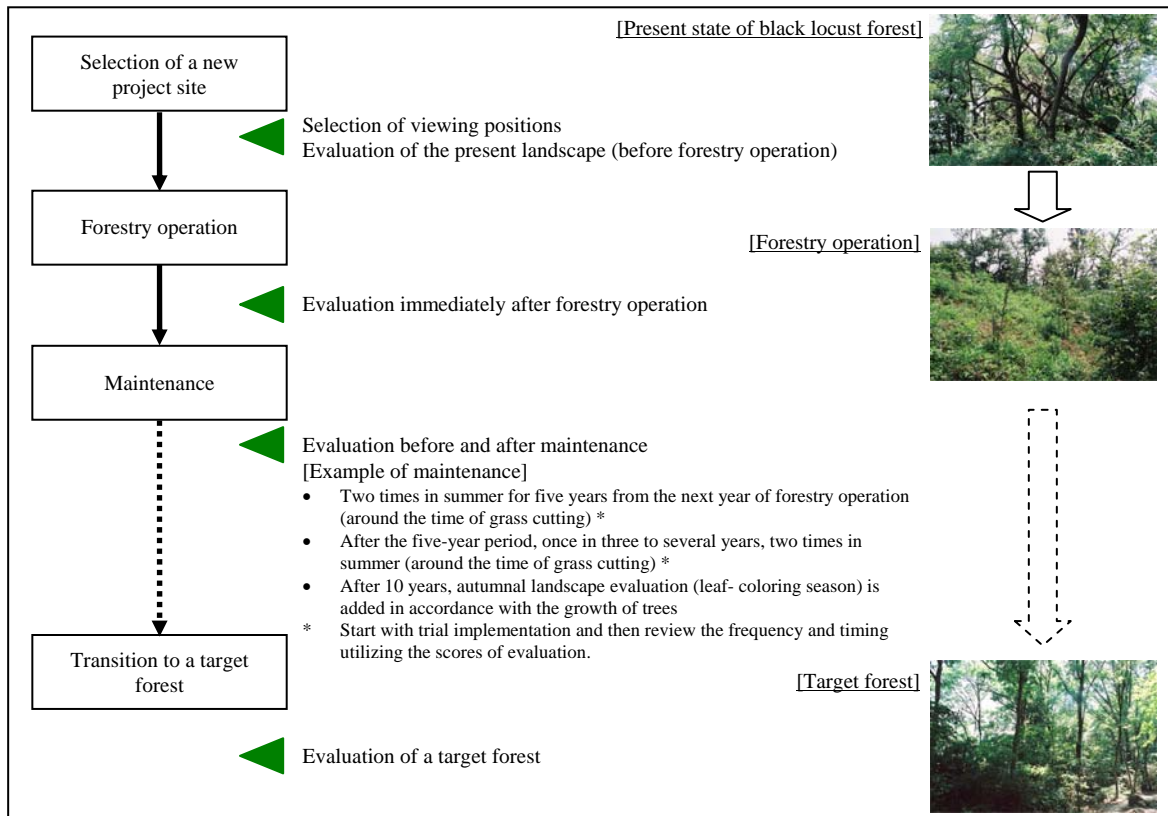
Selection of a new project site

Selection of viewing positions
Evaluation of the present landscape (before forestry operation)

[Present state of black locust forest]

Forestry operation

[Forestry operation]

Evaluation immediately after forestry operation

Maintenance

Evaluation before and after maintenance
[Example of maintenance]
• Two times in summer for five years from the next year of forestry operation (around the time of grass cutting) *
• After the five-year period, once in three to several years, two times in summer (around the time of grass cutting) *
• After 10 years, autumnal landscape evaluation (leaf- coloring season) is added in accordance with the growth of trees
* Start with trial implementation and then review the frequency and timing utilizing the scores of evaluation.

Transition to a target forest

[Target forest]

Evaluation of a target forest